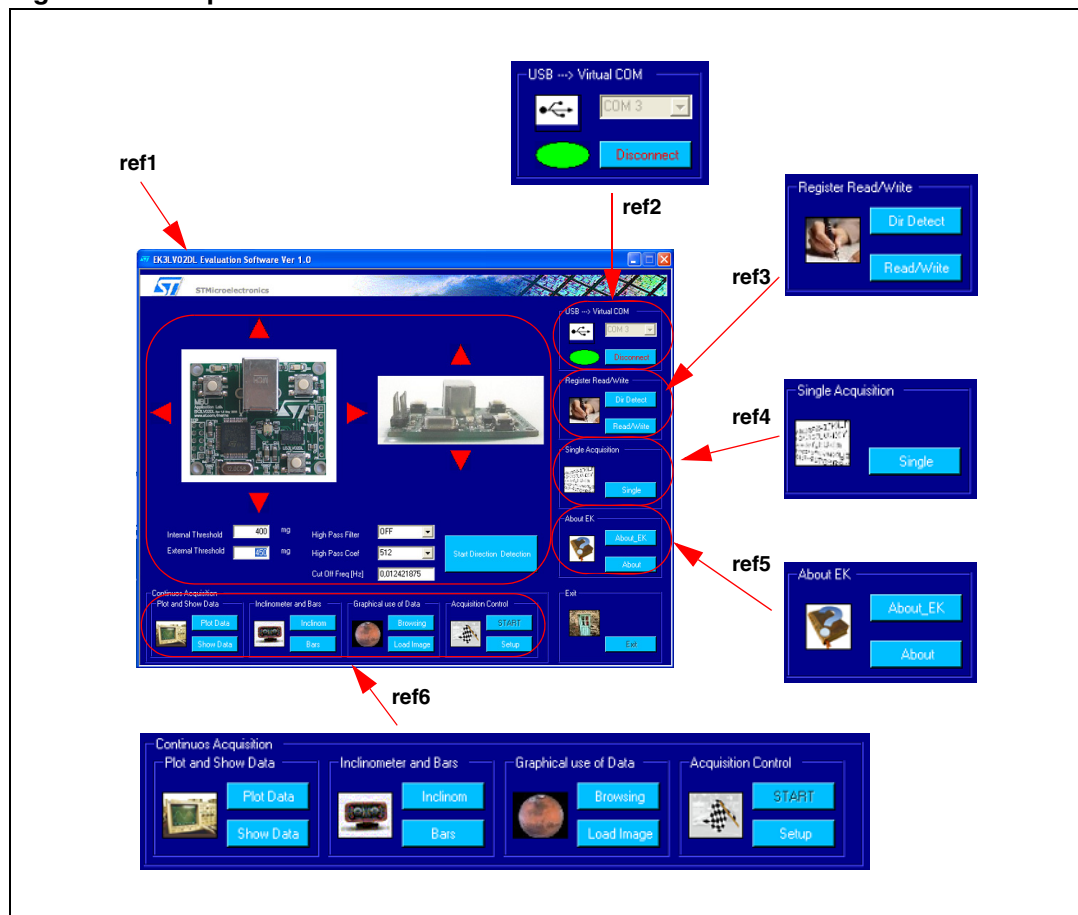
USB ---> Virtual COM
COM 3
Disconnect

ref1

ref2

Register Read/Write
Dir Detect
Read/Write

ref3

EK3LV02DL Evaluation Software Ver 1.0
STMicroelectronics

USB ---> Virtual COM
COM 3
Disconnect

Register Read/Write
Dir Detect
Read/Write

Single Acquisition
Single

About EK
About_EK
About

Internal Threshold 400 mg
External Threshold 450 mg
High Pass Filter OFF
High Pass Coef 512
Cut Off Freq [Hz] 0,012421875
Start Direction Detection

Continuos Acquisition
Plot and Show Data
Plot Data
Show Data
Inclinometer and Bars
Inclinom
Bars
Graphical use of Data
Browsing
Load Image
Acquisition Control
START
Setup

Exit
Exit

Single Acquisition
Single

ref4

ref5

About EK
About_EK
About

ref6

Continuos Acquisition
Plot and Show Data
Plot Data
Show Data
Inclinometer and Bars
Inclinom
Bars
Graphical use of Data
Browsing
Load Image
Acquisition Control
START
Setup